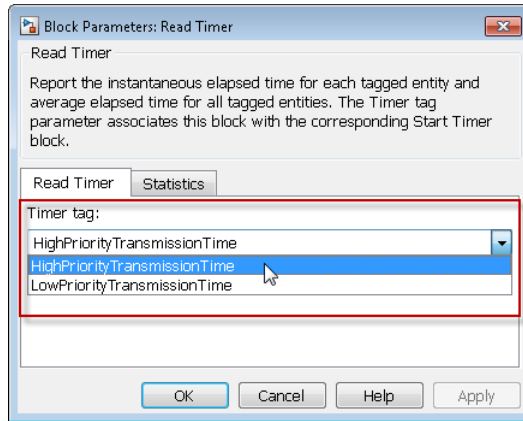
Block Parameters: Read Timer

Read Timer

Report the instantaneous elapsed time for each tagged entity and average elapsed time for all tagged entities. The Timer tag parameter associates this block with the corresponding Start Timer block.

Read Timer | Statistics

Timer tag:

HighPriorityTransmissionTime

HighPriorityTransmissionTime
LowPriorityTransmissionTime

OK | Cancel | Help | Apply